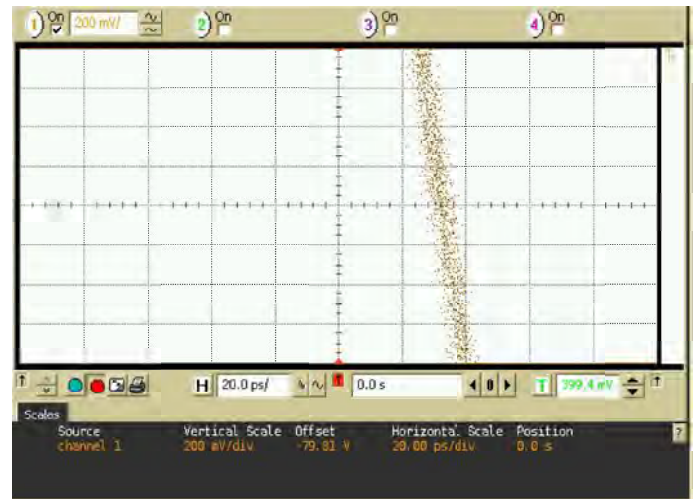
1 On 200 mV/ 2 On 3 On 4 On

H 20.0 ps/ 0.0 s T 399.4 mV

Scales

| Source | Vertical Scale | Offset | Horizontal Scale | Position |
|---|---|---|---|---|
| channel 1 | 200 mV/div | -79.81 V | 20.00 ps/div | 0.0 s |

?